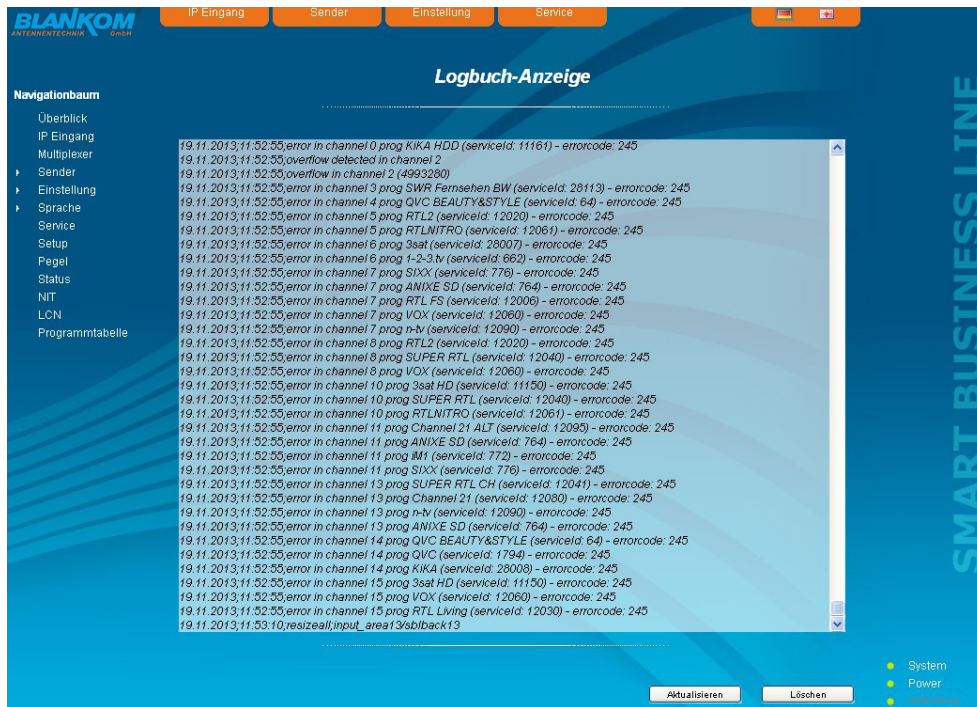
BLANKOM
ANTENNENTECHNIK GmbH

IP Eingang | Sender | Einstellung | Service

Logbuch-Anzeige

Navigationbaum
Überblick
IP Eingang
Multiplexer
Sender
Einstellung
Sprache
Service
Setup
Pegel
Status
NIT
LCN
Programmtabelle

19.11.2013;11:52:55;error in channel 0 prog KiKA HDD (serviceId: 11161) - errorcode: 245
19.11.2013;11:52:55;overflow detected in channel 2
19.11.2013;11:52:55;overflow in channel 2 (4993280)
19.11.2013;11:52:55;error in channel 3 prog SWR Fernsehen BW (serviceId: 28113) - errorcode: 245
19.11.2013;11:52:55;error in channel 4 prog QVC BEAUTY&STYLE (serviceId: 64) - errorcode: 245
19.11.2013;11:52:55;error in channel 5 prog RTL2 (serviceId: 12020) - errorcode: 245
19.11.2013;11:52:55;error in channel 5 prog RTLNITRO (serviceId: 12061) - errorcode: 245
19.11.2013;11:52:55;error in channel 6 prog 3sat (serviceId: 28007) - errorcode: 245
19.11.2013;11:52:55;error in channel 6 prog 1-2-3.tv (serviceId: 662) - errorcode: 245
19.11.2013;11:52:55;error in channel 7 prog SIXX (serviceId: 776) - errorcode: 245
19.11.2013;11:52:55;error in channel 7 prog ANIXE SD (serviceId: 764) - errorcode: 245
19.11.2013;11:52:55;error in channel 7 prog RTL FS (serviceId: 12006) - errorcode: 245
19.11.2013;11:52:55;error in channel 7 prog VOX (serviceId: 12060) - errorcode: 245
19.11.2013;11:52:55;error in channel 7 prog n-tv (serviceId: 12090) - errorcode: 245
19.11.2013;11:52:55;error in channel 8 prog RTL2 (serviceId: 12020) - errorcode: 245
19.11.2013;11:52:55;error in channel 8 prog SUPER RTL (serviceId: 12040) - errorcode: 245
19.11.2013;11:52:55;error in channel 8 prog VOX (serviceId: 12060) - errorcode: 245
19.11.2013;11:52:55;error in channel 10 prog 3sat HD (serviceId: 11150) - errorcode: 245
19.11.2013;11:52:55;error in channel 10 prog SUPER RTL (serviceId: 12040) - errorcode: 245
19.11.2013;11:52:55;error in channel 10 prog RTLNITRO (serviceId: 12061) - errorcode: 245
19.11.2013;11:52:55;error in channel 11 prog Channel 21 ALT (serviceId: 12095) - errorcode: 245
19.11.2013;11:52:55;error in channel 11 prog ANIXE SD (serviceId: 764) - errorcode: 245
19.11.2013;11:52:55;error in channel 11 prog iM1 (serviceId: 772) - errorcode: 245
19.11.2013;11:52:55;error in channel 11 prog SIXX (serviceId: 776) - errorcode: 245
19.11.2013;11:52:55;error in channel 13 prog SUPER RTL CH (serviceId: 12041) - errorcode: 245
19.11.2013;11:52:55;error in channel 13 prog Channel 21 (serviceId: 12080) - errorcode: 245
19.11.2013;11:52:55;error in channel 13 prog n-tv (serviceId: 12090) - errorcode: 245
19.11.2013;11:52:55;error in channel 13 prog ANIXE SD (serviceId: 764) - errorcode: 245
19.11.2013;11:52:55;error in channel 14 prog QVC BEAUTY&STYLE (serviceId: 64) - errorcode: 245
19.11.2013;11:52:55;error in channel 14 prog QVC (serviceId: 1794) - errorcode: 245
19.11.2013;11:52:55;error in channel 14 prog KiKA (serviceId: 28008) - errorcode: 245
19.11.2013;11:52:55;error in channel 15 prog 3sat HD (serviceId: 11150) - errorcode: 245
19.11.2013;11:52:55;error in channel 15 prog VOX (serviceId: 12060) - errorcode: 245
19.11.2013;11:52:55;error in channel 15 prog RTL Living (serviceId: 12030) - errorcode: 245
19.11.2013;11:53:10;resizeall;input_area13/sblback13

Aktualisieren
Löschen

System
Power
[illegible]

SMART BUSINESS LINE